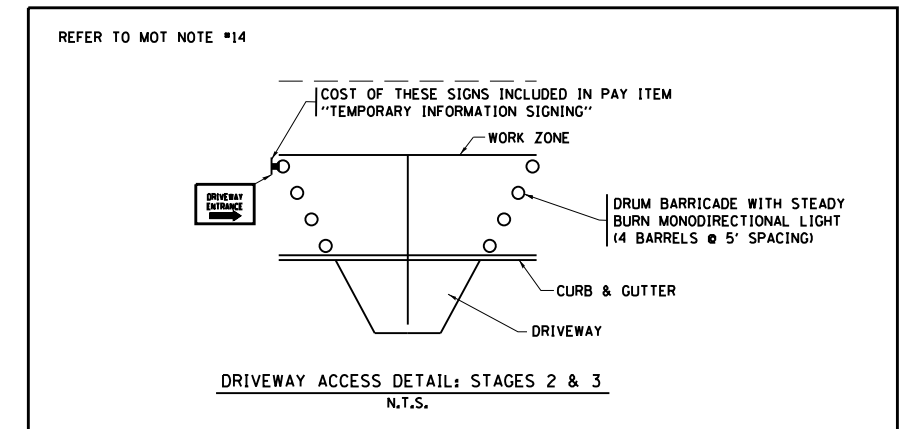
REFER TO MOT NOTE #14

COST OF THESE SIGNS INCLUDED IN PAY ITEM "TEMPORARY INFORMATION SIGNING"

WORK ZONE

DRIVEWAY ENTRANCE

DRUM BARRICADE WITH STEADY BURN MONODIRECTIONAL LIGHT (4 BARRELS @ 5' SPACING)

CURB & GUTTER

DRIVEWAY

DRIVEWAY ACCESS DETAIL: STAGES 2 & 3

N.T.S.